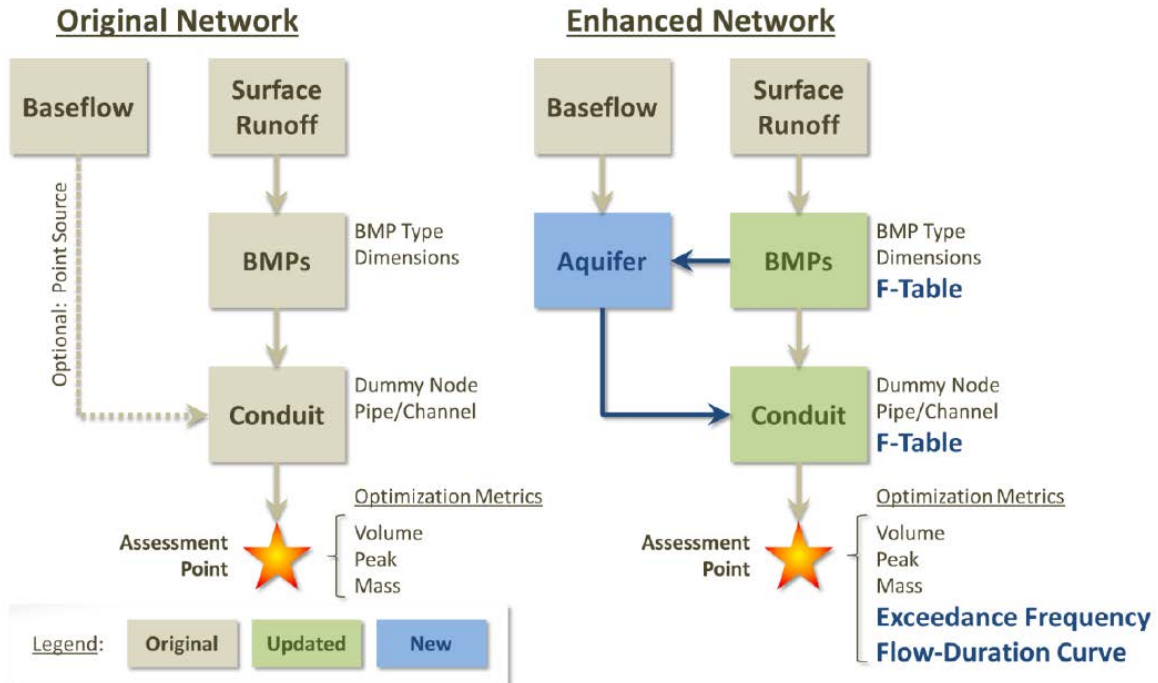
Original Network

Baseflow

Surface Runoff

Optional: Point Source

BMPs

BMP Type
Dimensions

Conduit

Dummy Node
Pipe/Channel

Assessment Point

Optimization Metrics
Volume
Peak
Mass

Legend: Original Updated New

Enhanced Network

Baseflow

Surface Runoff

Aquifer

BMPs

BMP Type
Dimensions
F-Table

Conduit

Dummy Node
Pipe/Channel
F-Table

Assessment Point

Optimization Metrics
Volume
Peak
Mass
Exceedance Frequency
Flow-Duration Curve